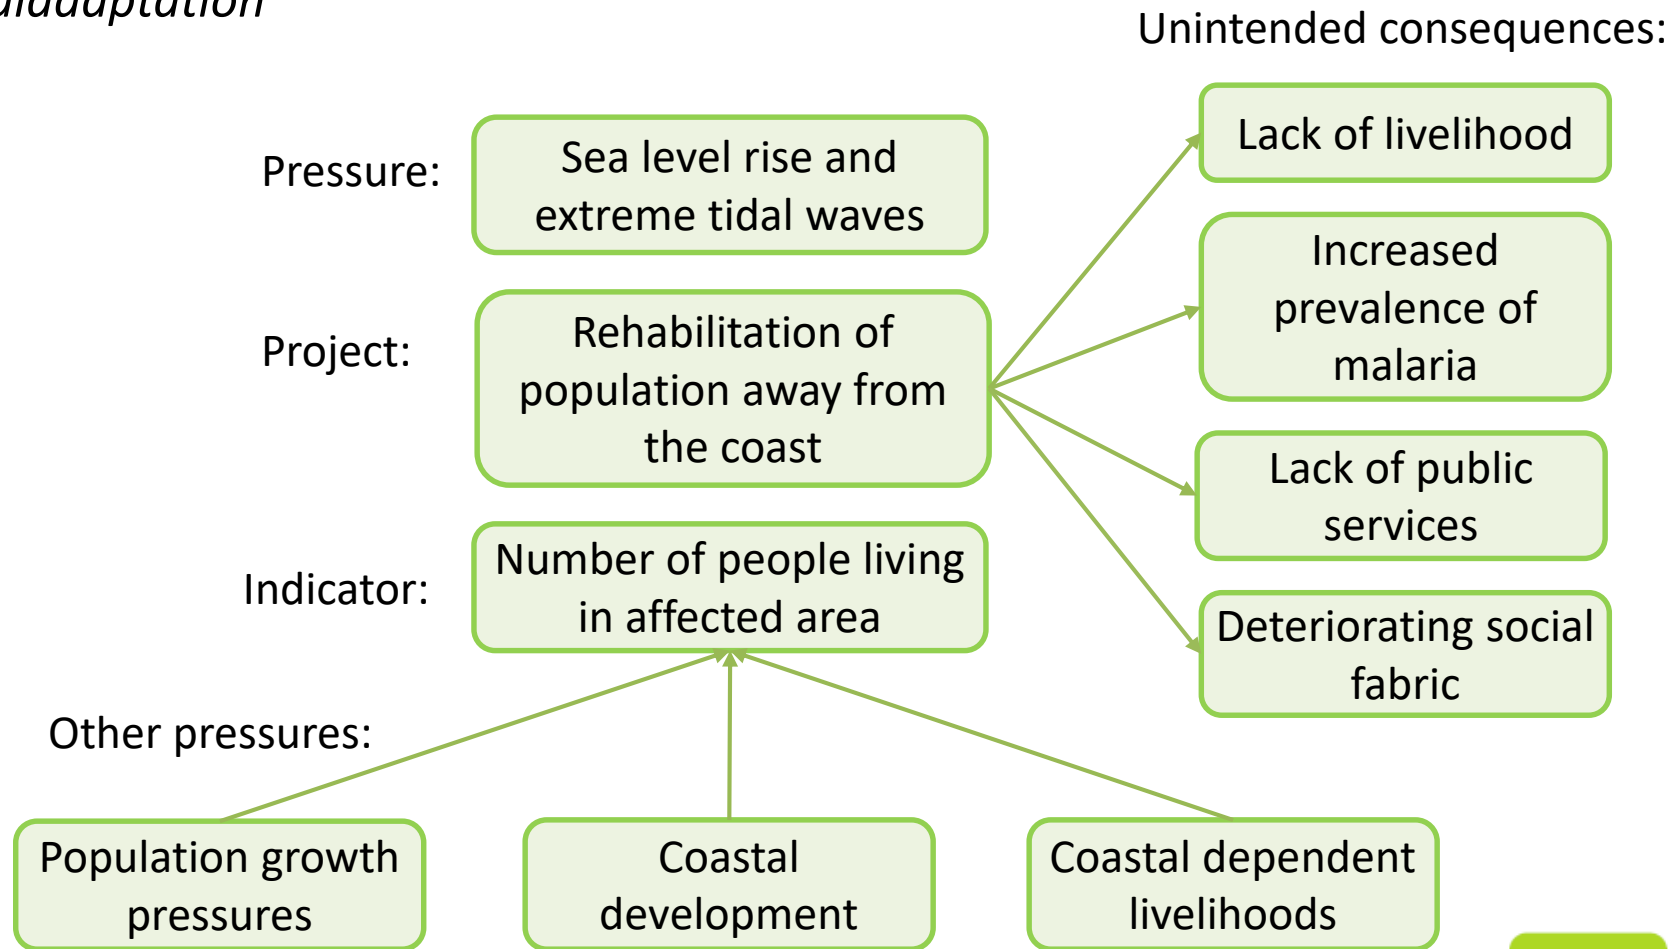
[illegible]ladaptation

Unintended consequences:

Pressure:

Sea level rise and extreme tidal waves

Project:

Rehabilitation of population away from the coast

Indicator:

Number of people living in affected area

Lack of livelihood

Increased prevalence of malaria

Lack of public services

Deteriorating social fabric

Other pressures:

Population growth pressures

Coastal development

Coastal dependent livelihoods